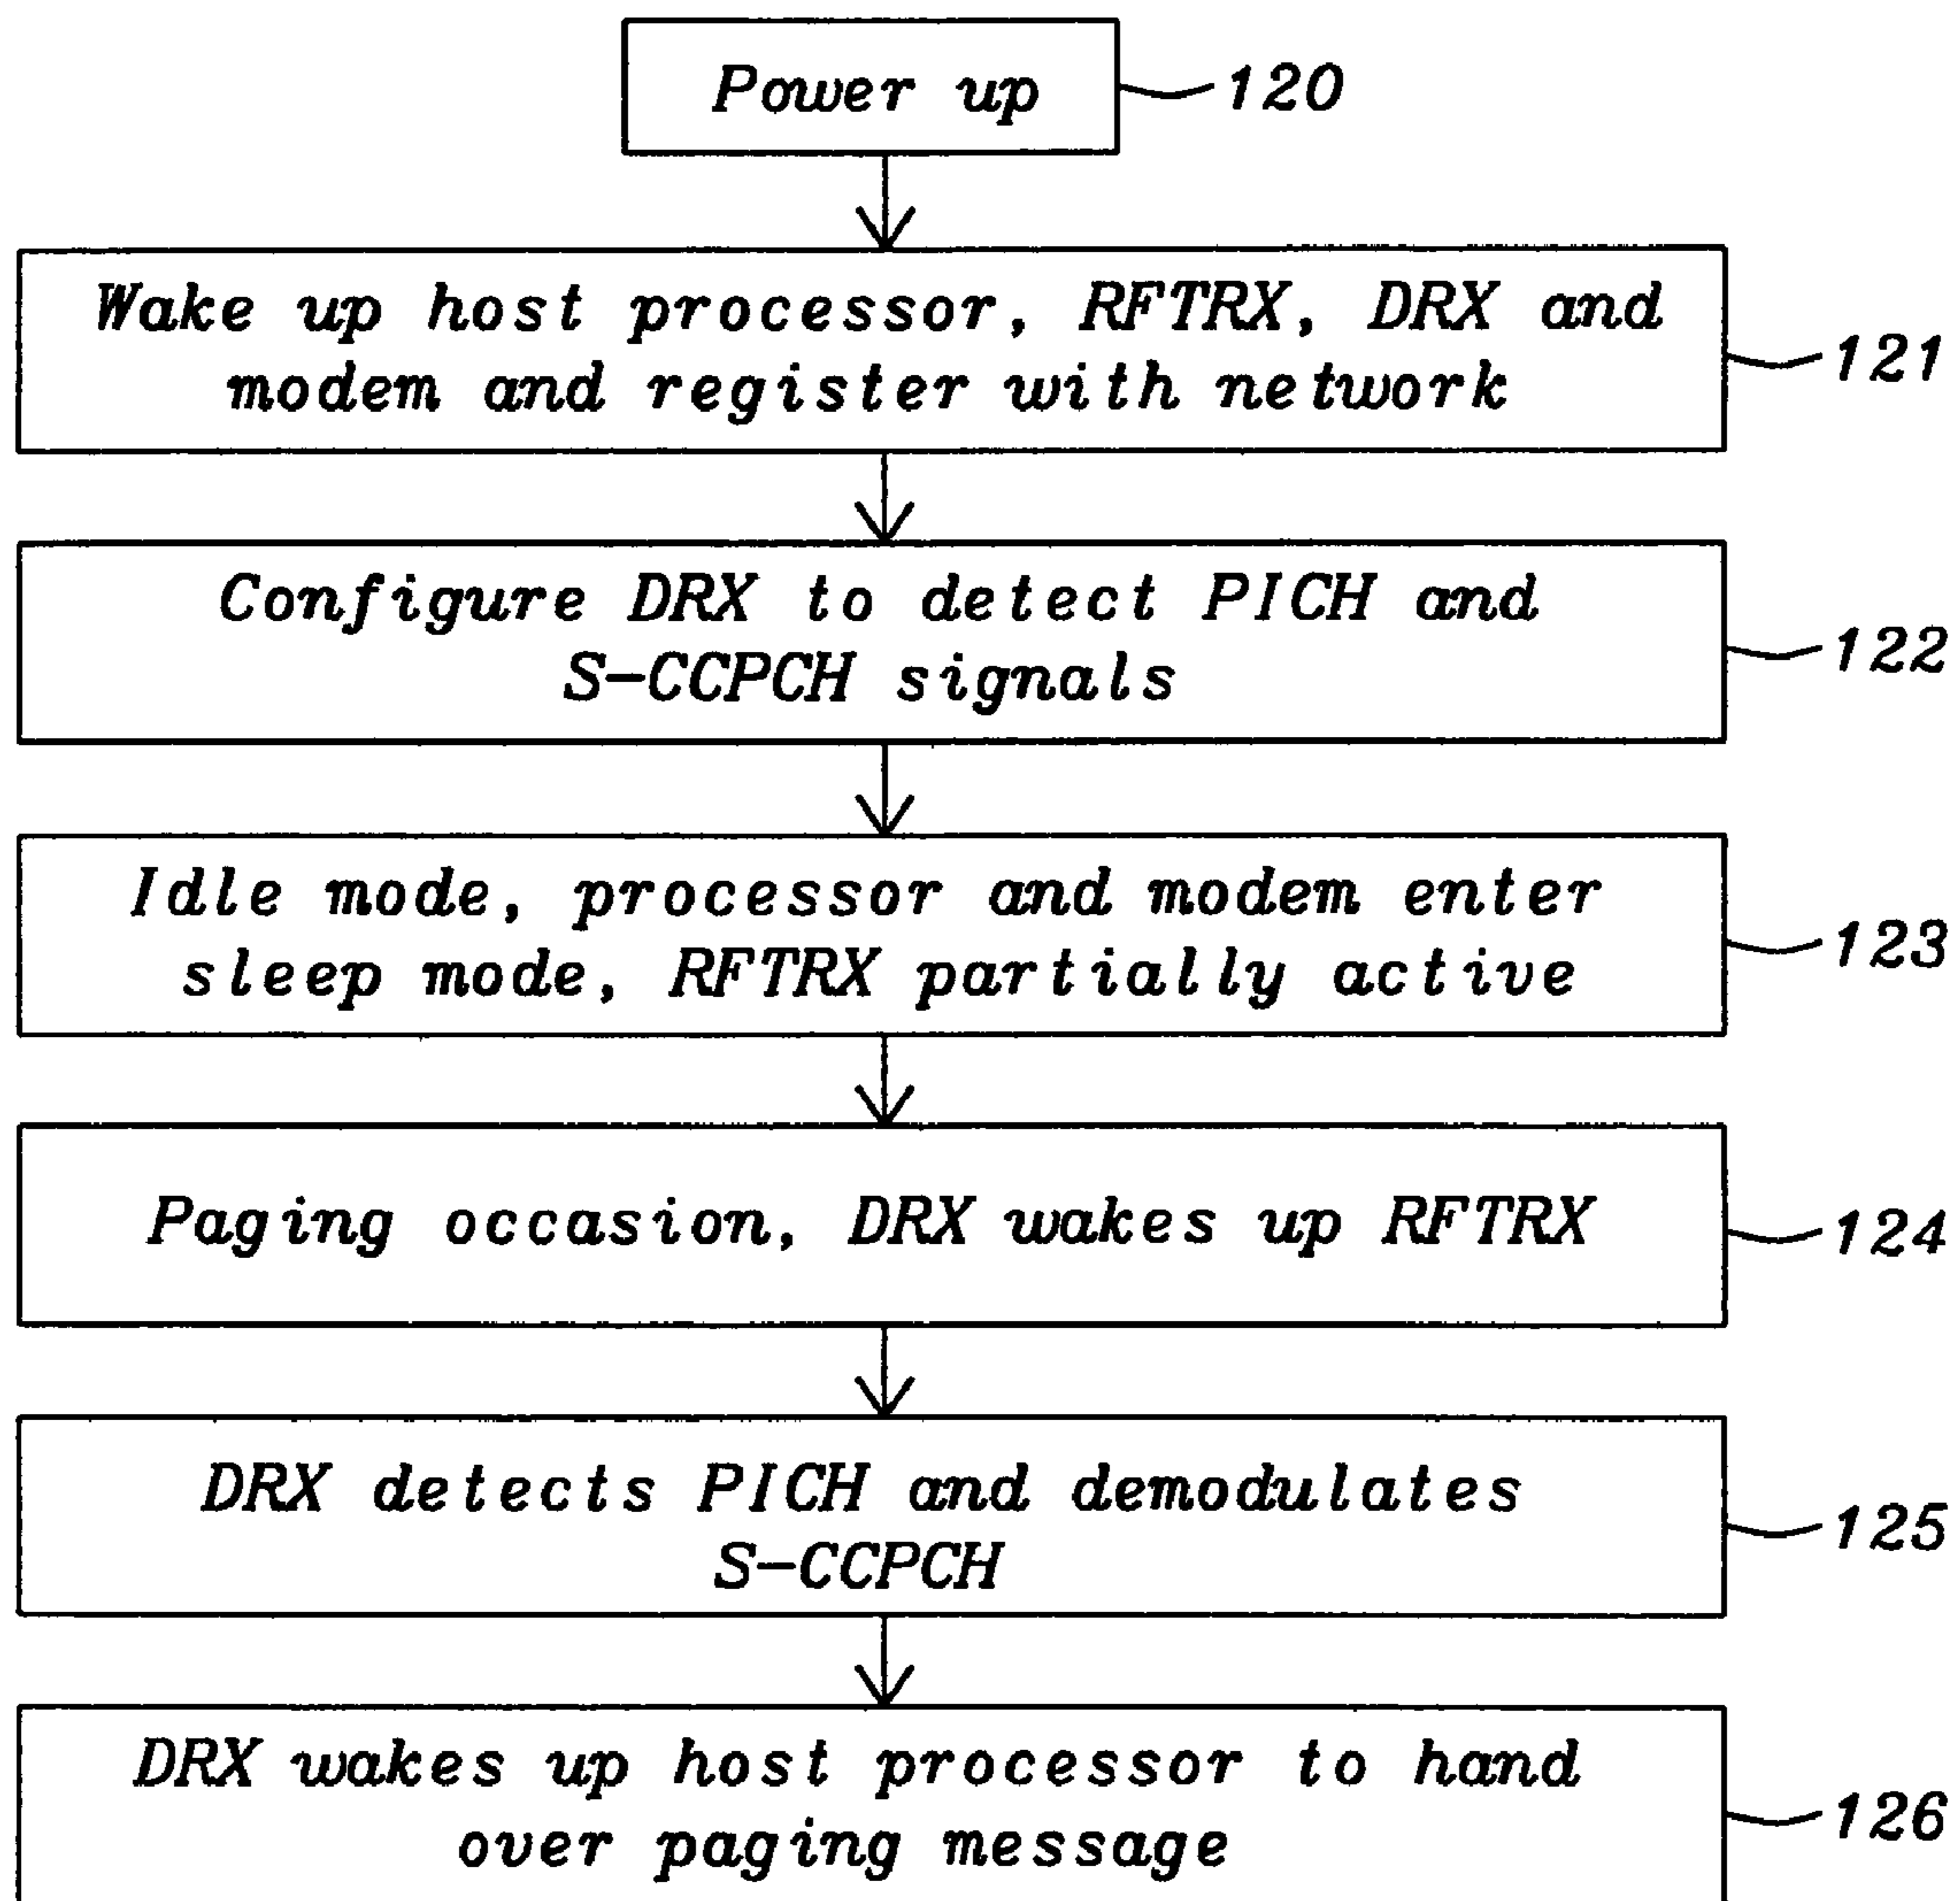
Power up
120

Wake up host processor, RFTRX, DRX and modem and register with network
121

Configure DRX to detect PICH and S-CCPCH signals
122

Idle mode, processor and modem enter sleep mode, RFTRX partially active
123

Paging occasion, DRX wakes up RFTRX
124

DRX detects PICH and demodulates S-CCPCH
125

DRX wakes up host processor to hand over paging message
126